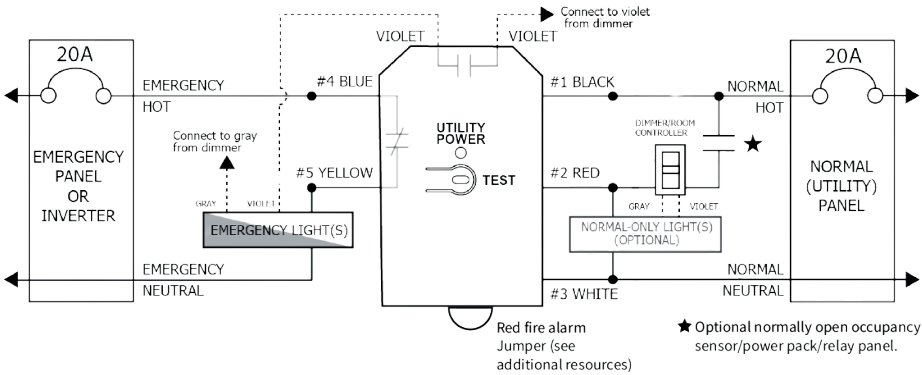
20A

EMERGENCY PANEL OR INVERTER

EMERGENCY HOT

EMERGENCY NEUTRAL

Connect to gray from dimmer

GRAY

VIOLET

EMERGENCY LIGHT(S)

VIOLET

VIOLET

Connect to violet from dimmer

#4 BLUE

#5 YELLOW

UTILITY POWER

TEST

#1 BLACK

#2 RED

#3 WHITE

DIMMER/ROOM CONTROLLER

GRAY

VIOLET

NORMAL-ONLY LIGHT(S) (OPTIONAL)

NORMAL HOT

NORMAL NEUTRAL

20A

NORMAL (UTILITY) PANEL

Red fire alarm Jumper (see additional resources)

★ Optional normally open occupancy sensor/power pack/relay panel.